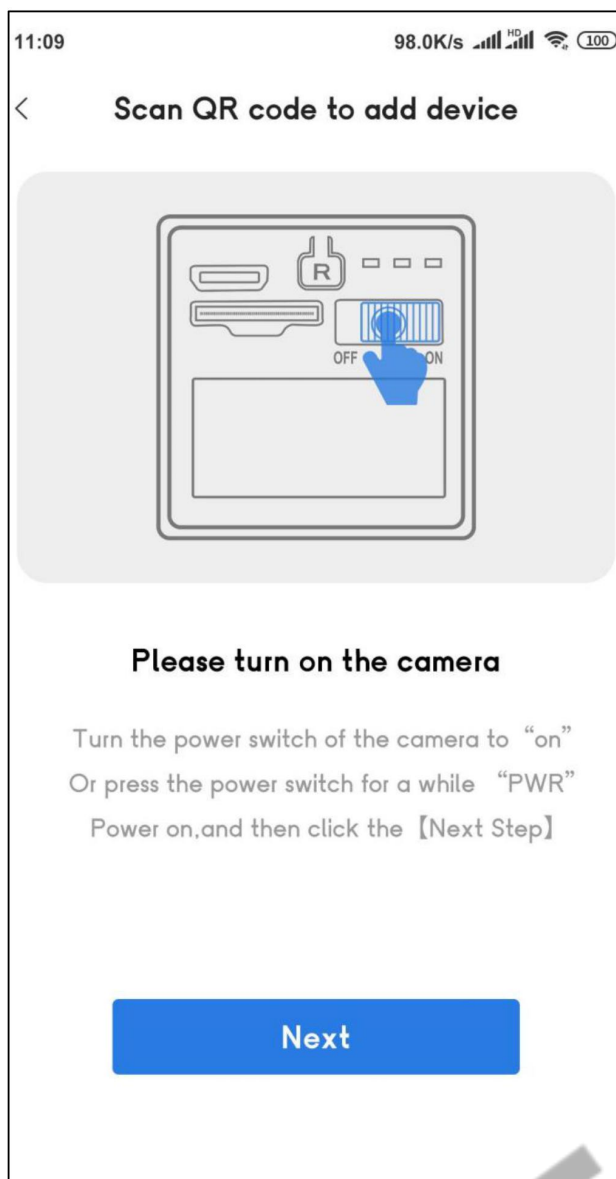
11:09

98.0K/s HD 100

<

Scan QR code to add device

R

OFF ON

Please turn on the camera

Turn the power switch of the camera to “on”
Or press the power switch for a while “PWR”
Power on,and then click the【Next Step】

Next